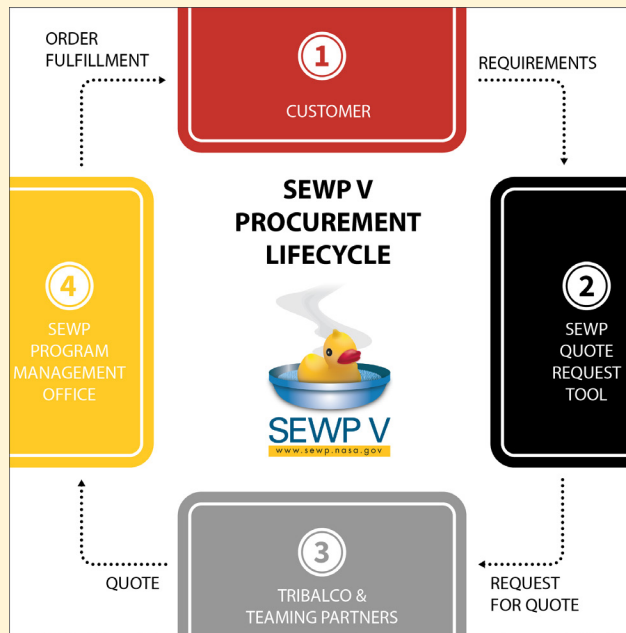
ORDER FULFILLMENT

1

CUSTOMER

REQUIREMENTS

SEWP V PROCUREMENT LIFECYCLE

4

SEWP PROGRAM MANAGEMENT OFFICE

SEWP V

www.sewp.nasa.gov

2

SEWP QUOTE REQUEST TOOL

QUOTE

3

TRIBALCO & TEAMING PARTNERS

REQUEST FOR QUOTE